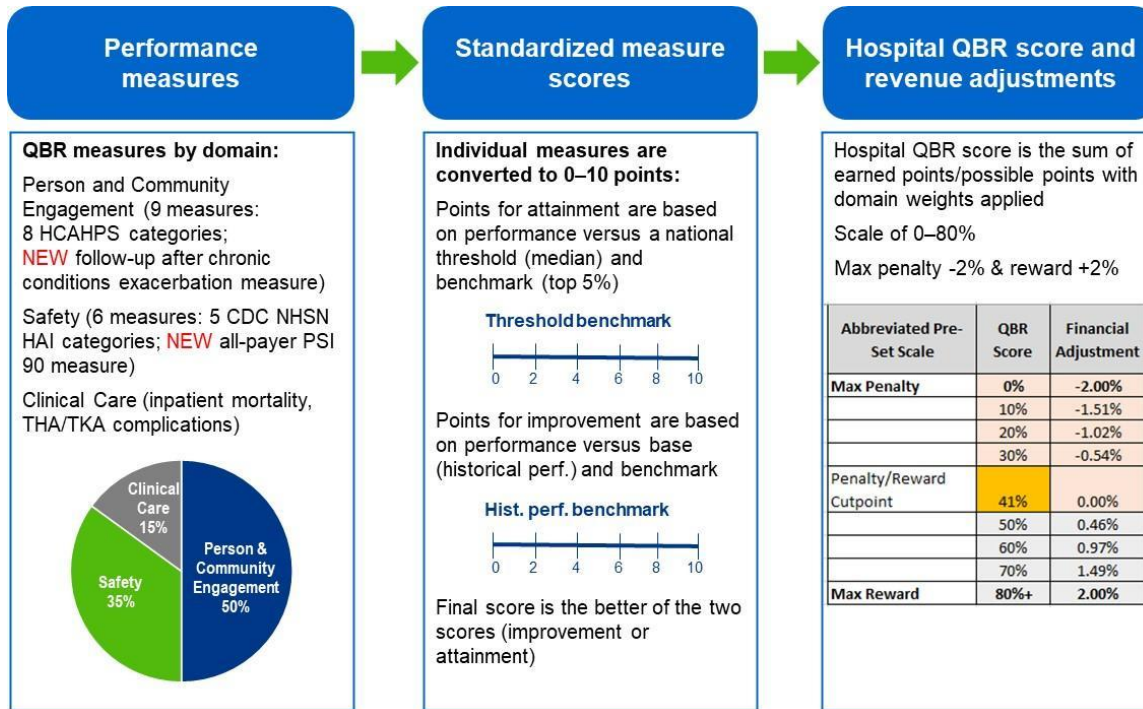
Performance measures

QBR measures by domain:

Person and Community Engagement (9 measures: 8 HCAHPS categories; NEW follow-up after chronic conditions exacerbation measure)

Safety (6 measures: 5 CDC NHSN HAI categories; NEW all-payer PSI 90 measure)

Clinical Care (inpatient mortality, THA/TKA complications)

Clinical Care 15%
Safety 35%
Person & Community Engagement 50%

Standardized measure scores

Individual measures are converted to 0–10 points:

Points for attainment are based on performance versus a national threshold (median) and benchmark (top 5%)

Threshold benchmark

0 2 4 6 8 10

Points for improvement are based on performance versus base (historical perf.) and benchmark

Hist. perf. benchmark

0 2 4 6 8 10

Final score is the better of the two scores (improvement or attainment)

Hospital QBR score and revenue adjustments

Hospital QBR score is the sum of earned points/possible points with domain weights applied

Scale of 0–80%

Max penalty -2% & reward +2%

| Abbreviated Pre-Set Scale | QBR Score | Financial Adjustment |
|---|---|---|
| Max Penalty | 0% | -2.00% |
| | 10% | -1.51% |
| | 20% | -1.02% |
| | 30% | -0.54% |
| Penalty/Reward Cutpoint | 41% | 0.00% |
| | 50% | 0.46% |
| | 60% | 0.97% |
| | 70% | 1.49% |
| Max Reward | 80%+ | 2.00% |